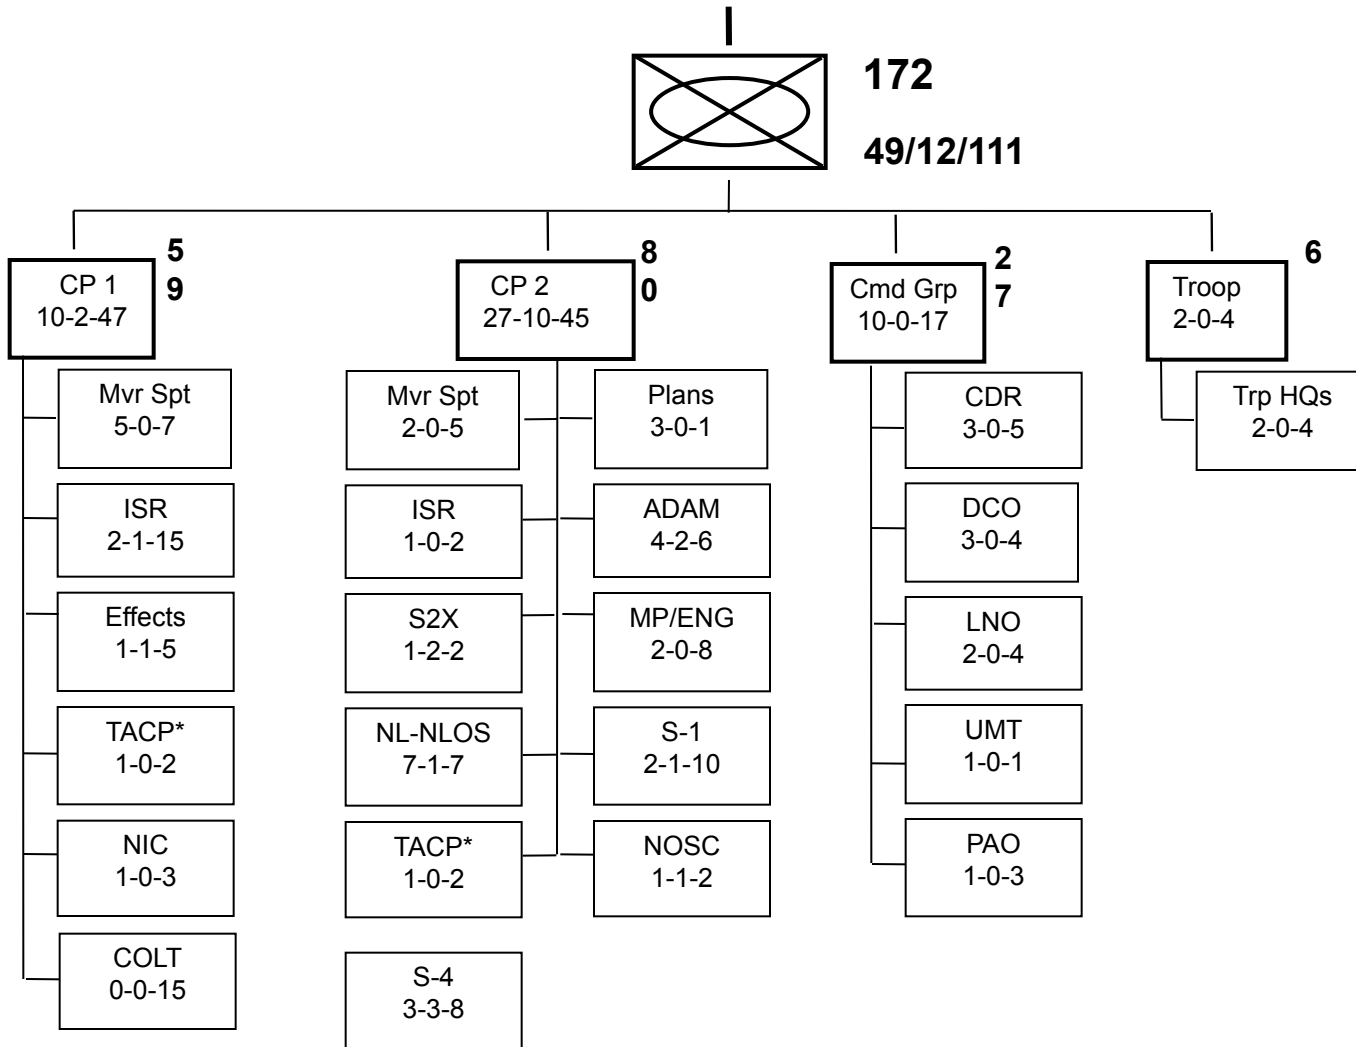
I

172

49/12/111

5
9
CP 1
10-2-47

Mvr Spt
5-0-7

ISR
2-1-15

Effects
1-1-5

TACP*
1-0-2

NIC
1-0-3

COLT
0-0-15

8
0
CP 2
27-10-45

Mvr Spt
2-0-5

ISR
1-0-2

S2X
1-2-2

NL-NLOS
7-1-7

TACP*
1-0-2

S-4
3-3-8

Plans
3-0-1

ADAM
4-2-6

MP/ENG
2-0-8

S-1
2-1-10

NOSC
1-1-2

2
7
Cmd Grp
10-0-17

CDR
3-0-5

DCO
3-0-4

LNO
2-0-4

UMT
1-0-1

PAO
1-0-3

6
Troop
2-0-4

Trp HQs
2-0-4